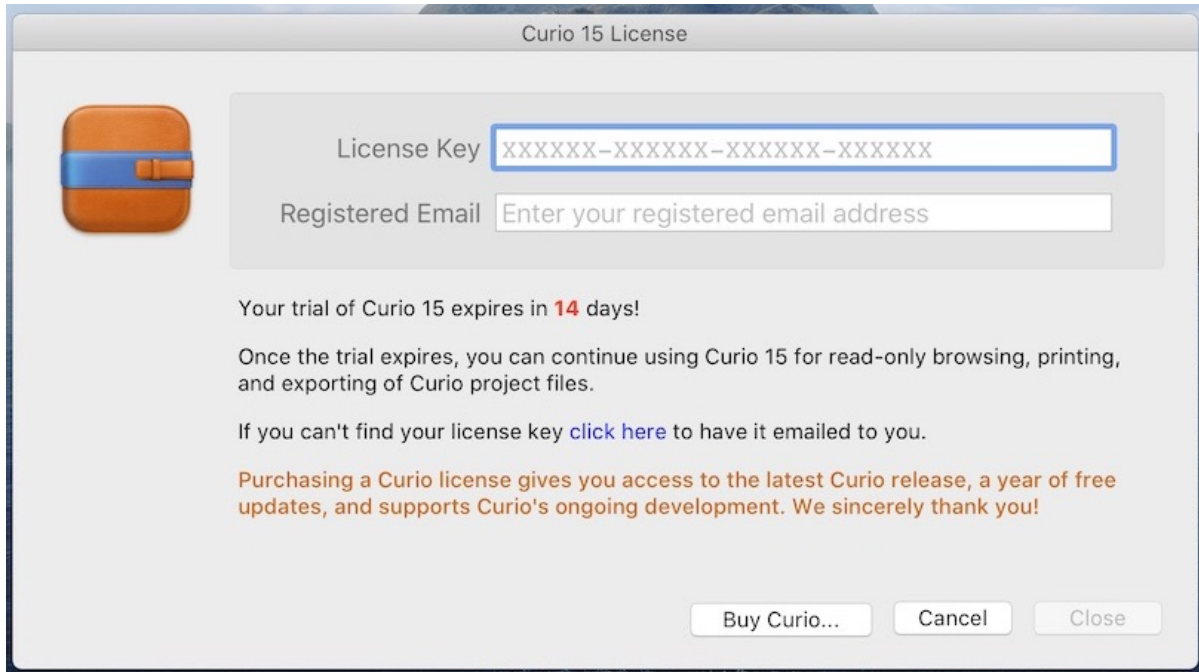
Curio 15 License

License Key XXXXXX-XXXXXX-XXXXXX-XXXXXX

Registered Email Enter your registered email address

Your trial of Curio 15 expires in 14 days!

Once the trial expires, you can continue using Curio 15 for read-only browsing, printing, and exporting of Curio project files.

If you can't find your license key click here to have it emailed to you.

Purchasing a Curio license gives you access to the latest Curio release, a year of free updates, and supports Curio's ongoing development. We sincerely thank you!

Buy Curio... Cancel Close